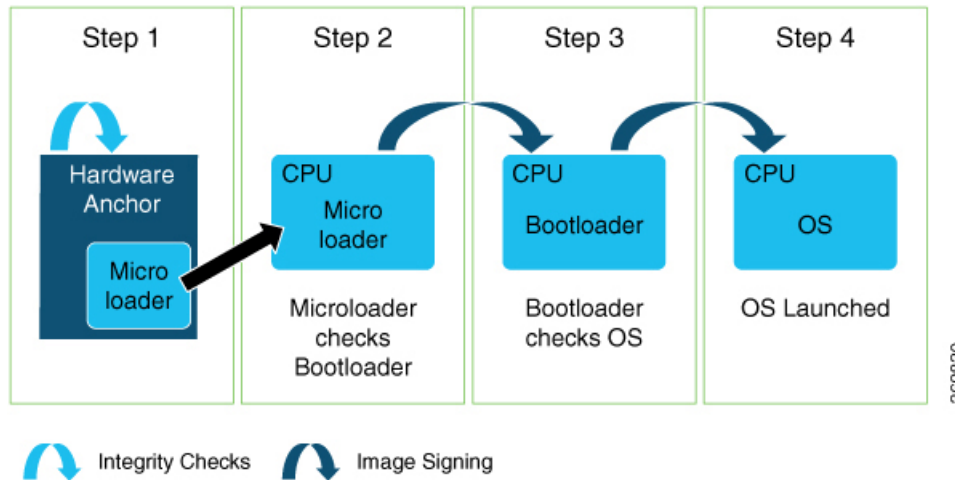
Step 1

Hardware Anchor

Micro loader

Step 2

CPU

Micro loader

Microloader checks Bootloader

Step 3

CPU

Bootloader

Bootloader checks OS

Step 4

CPU

OS

OS Launched

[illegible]

Integrity Checks

Image Signing